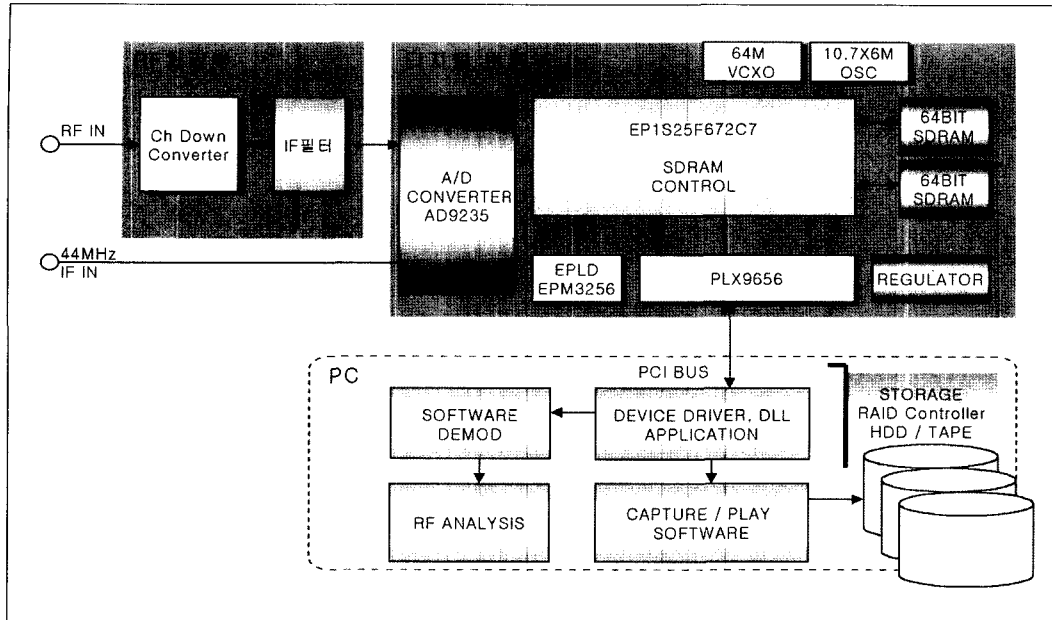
RF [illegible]

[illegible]

64M VCXO

10.7X6M OSC

RF IN

Ch Down Converter

IF필터

A/D CONVERTER AD9235

EP1S25F672C7

SDRAM CONTROL

64BIT SDRAM

64BIT SDRAM

44MHz IF IN

EPLD EPM3256

PLX9656

REGULATOR

PC

PCI BUS

STORAGE RAID Controller HDD / TAPE

SOFTWARE DEMOD

DEVICE DRIVER, DLL APPLICATION

RF ANALYSIS

CAPTURE / PLAY SOFTWARE